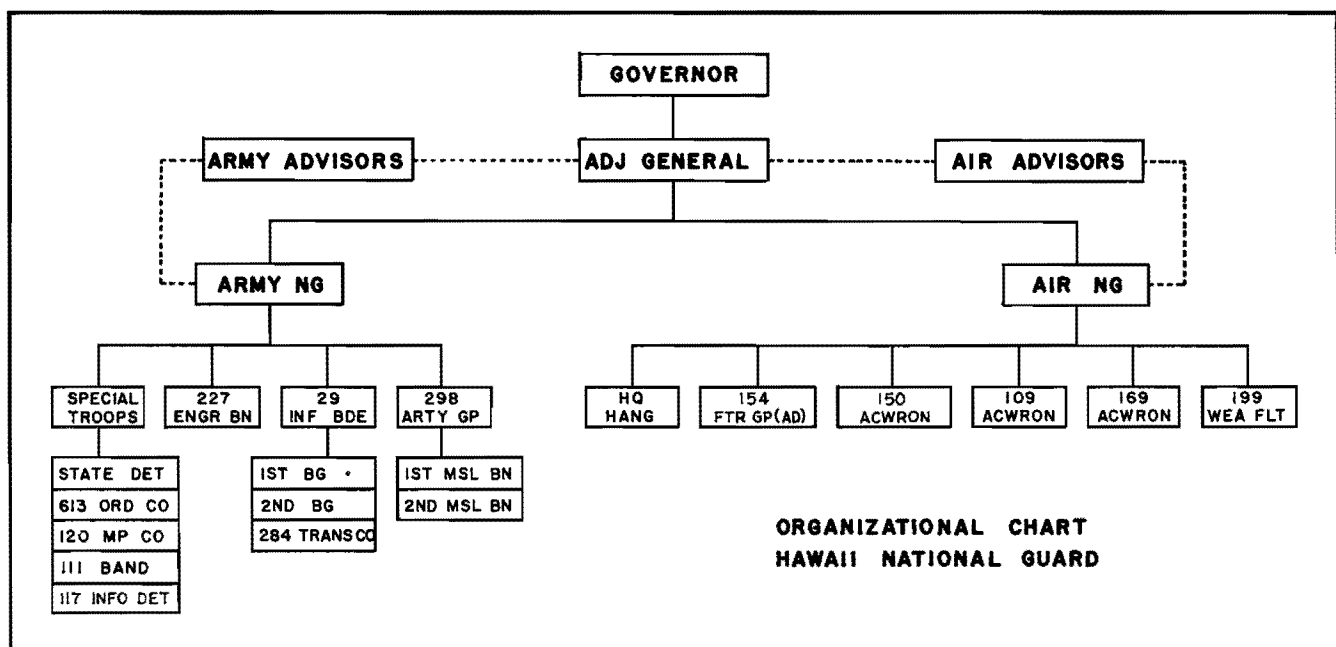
GOVERNOR

ARMY ADVISORS

ADJ GENERAL

AIR ADVISORS

ARMY NG

AIR NG

SPECIAL TROOPS

STATE DET

613 ORD CO

120 MP CO

111 BAND

117 INFO DET

227 ENGR BN

29 INF BDE

1ST BG

2ND BG

284 TRANS CO

298 ARTY GP

1ST MSL BN

2ND MSL BN

HQ HANG

154 FTR GP(AD)

150 ACWRON

109 ACWRON

169 ACWRON

199 WEA FLT

ORGANIZATIONAL CHART
HAWAII NATIONAL GUARD